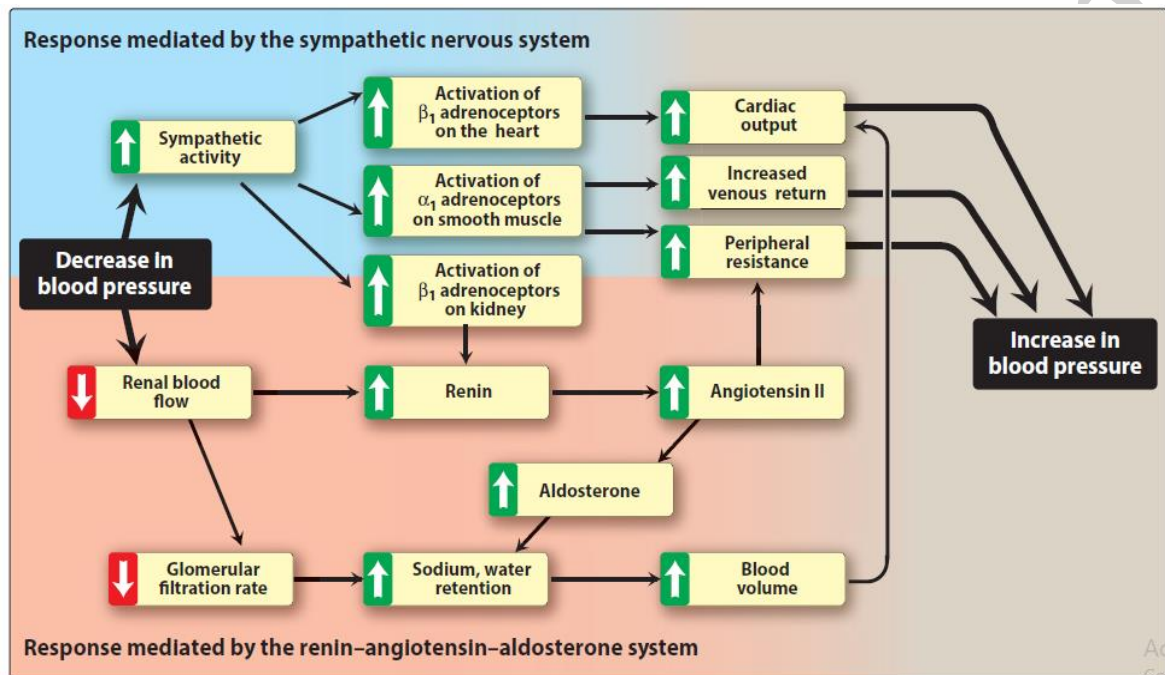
Response mediated by the sympathetic nervous system

Sympathetic activity

Activation of $\beta_1$ adrenoceptors on the heart

Cardiac output

Activation of $\alpha_1$ adrenoceptors on smooth muscle

Increased venous return

Peripheral resistance

Decrease in blood pressure

Activation of $\beta_1$ adrenoceptors on kidney

Increase in blood pressure

Renal blood flow

Renin

Angiotensin II

Aldosterone

Glomerular filtration rate

Sodium, water retention

Blood volume

Response mediated by the renin–angiotensin–aldosterone system